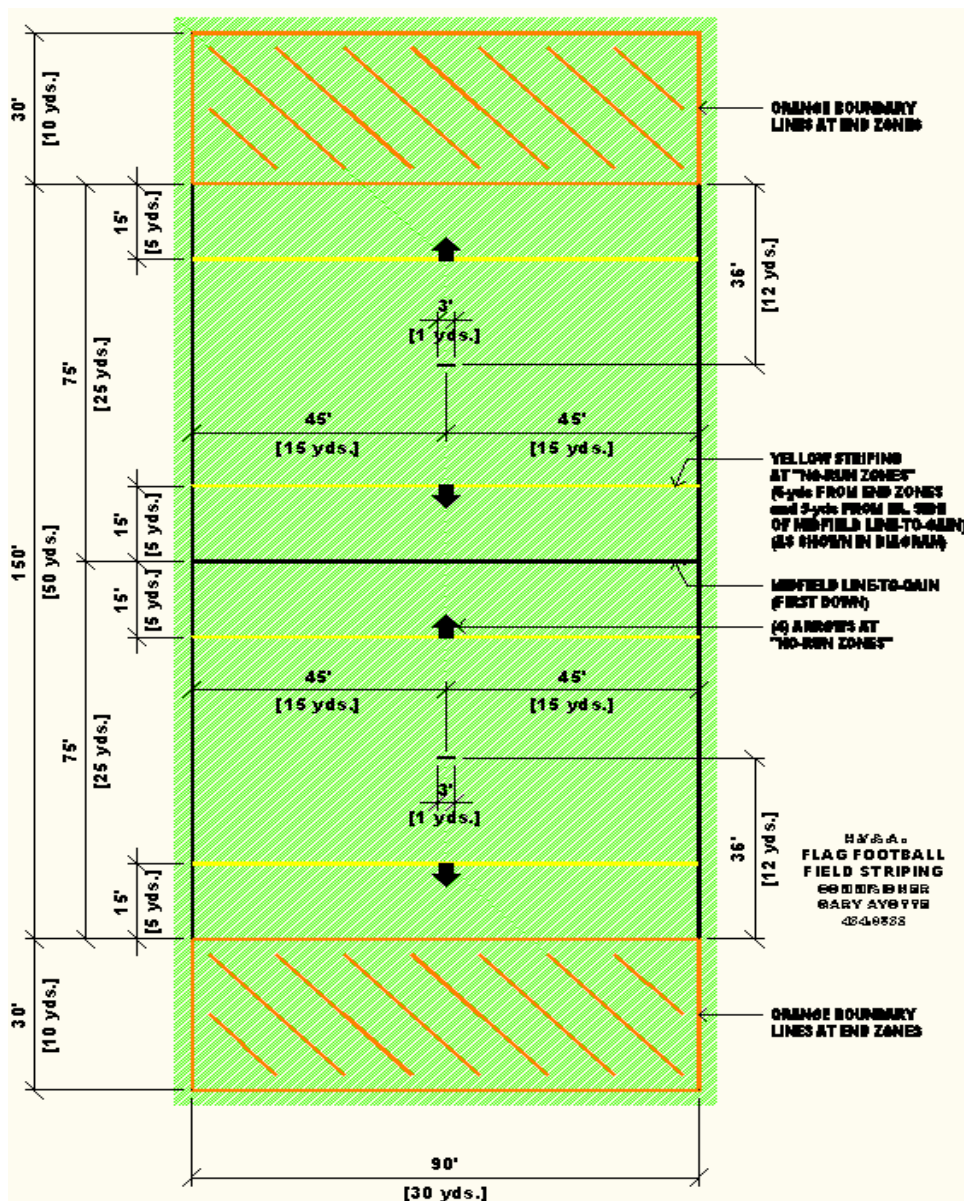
30'
[10 yds.]

ORANGE BOUNDARY LINES AT END ZONES

15'
[5 yds.]

36'
[12 yds.]

3'
[1 yds.]

75'
[25 yds.]

45'
[15 yds.]

45'
[15 yds.]

YELLOW STRIPING AT "NO-RUN ZONES" (5-yds FROM END ZONES and 5-yds FROM EA. SIDE OF MIDFIELD LINE-TO-GAIN) (AS SHOWN IN DIAGRAM)

150'
[50 yds.]

15'
[5 yds.]

MIDFIELD LINE-TO-GAIN (FIRST DOWN)

15'
[5 yds.]

(4) ARROWS AT "NO-RUN ZONES"

45'
[15 yds.]

45'
[15 yds.]

75'
[25 yds.]

3'
[1 yds.]

36'
[12 yds.]

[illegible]
FLAG FOOTBALL
FIELD STRIPING
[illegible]
GARY AYOTTE
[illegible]

15'
[5 yds.]

30'
[10 yds.]

ORANGE BOUNDARY LINES AT END ZONES

90'
[30 yds.]